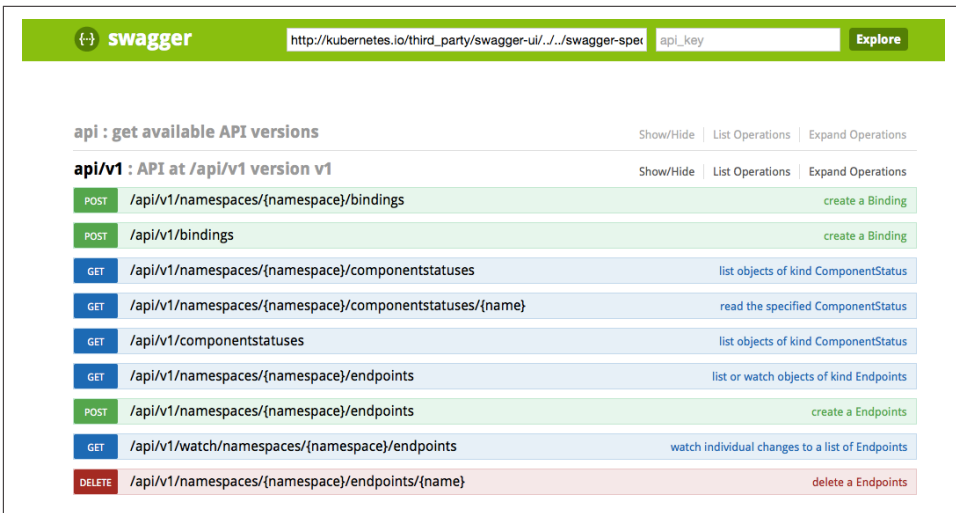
{-} swagger

http://kubernetes.io/third_party/swagger-ui/../../swagger-spec

api_key

Explore

api : get available API versions

Show/Hide | List Operations | Expand Operations

api/v1 : API at /api/v1 version v1

Show/Hide | List Operations | Expand Operations

POST /api/v1/namespaces/{namespace}/bindings create a Binding

POST /api/v1/bindings create a Binding

GET /api/v1/namespaces/{namespace}/componentstatuses list objects of kind ComponentStatus

GET /api/v1/namespaces/{namespace}/componentstatuses/{name} read the specified ComponentStatus

GET /api/v1/componentstatuses list objects of kind ComponentStatus

GET /api/v1/namespaces/{namespace}/endpoints list or watch objects of kind Endpoints

POST /api/v1/namespaces/{namespace}/endpoints create a Endpoints

GET /api/v1/watch/namespaces/{namespace}/endpoints watch individual changes to a list of Endpoints

DELETE /api/v1/namespaces/{namespace}/endpoints/{name} delete a Endpoints